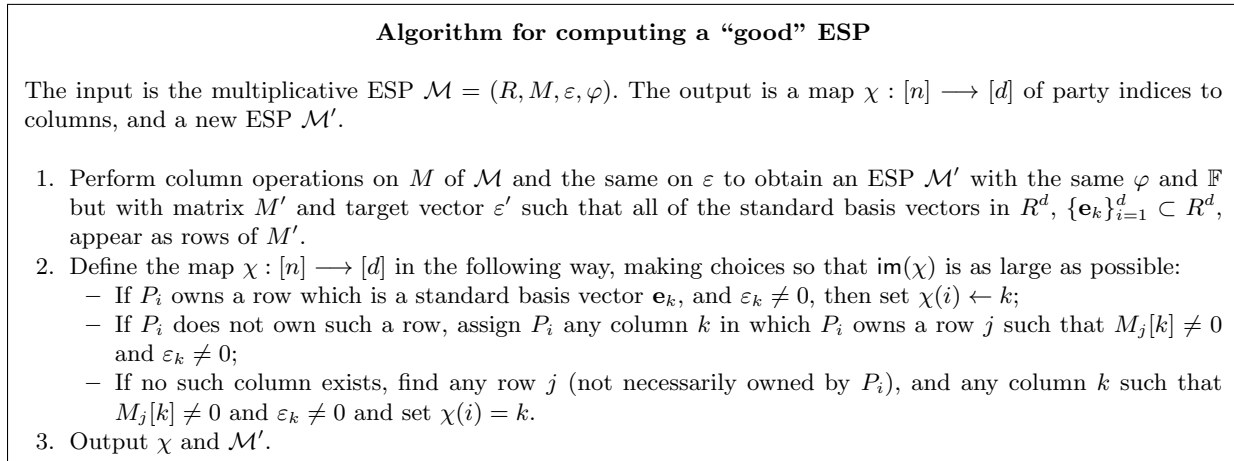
**Algorithm for computing a “good” ESP**

The input is the multiplicative ESP $\mathcal{M} = (R, M, \varepsilon, \varphi)$. The output is a map $\chi : [n] \longrightarrow [d]$ of party indices to columns, and a new ESP $\mathcal{M}'$.

1. Perform column operations on $M$ of $\mathcal{M}$ and the same on $\varepsilon$ to obtain an ESP $\mathcal{M}'$ with the same $\varphi$ and $\mathbb{F}$ but with matrix $M'$ and target vector $\varepsilon'$ such that all of the standard basis vectors in $R^d$, $\{\mathbf{e}_k\}_{i=1}^{d} \subset R^d$, appear as rows of $M'$.
2. Define the map $\chi : [n] \longrightarrow [d]$ in the following way, making choices so that $\mathsf{im}(\chi)$ is as large as possible:
– If $P_i$ owns a row which is a standard basis vector $\mathbf{e}_k$, and $\varepsilon_k \neq 0$, then set $\chi(i) \leftarrow k$;
– If $P_i$ does not own such a row, assign $P_i$ any column $k$ in which $P_i$ owns a row $j$ such that $M_j[k] \neq 0$ and $\varepsilon_k \neq 0$;
– If no such column exists, find any row $j$ (not necessarily owned by $P_i$), and any column $k$ such that $M_j[k] \neq 0$ and $\varepsilon_k \neq 0$ and set $\chi(i) = k$.
3. Output $\chi$ and $\mathcal{M}'$.